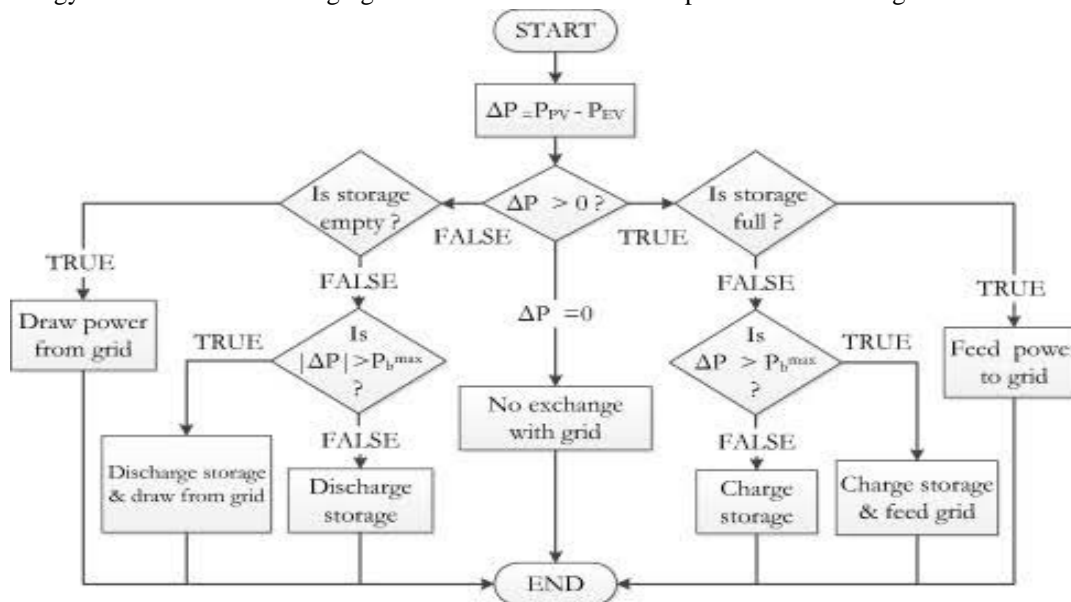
START

$\Delta P = P_{PV} - P_{EV}$

Is storage empty ?

$\Delta P > 0$ ?

Is storage full ?

FALSE

TRUE

TRUE

FALSE

FALSE

TRUE

Draw power from grid

TRUE

Is $|\Delta P| > P_b^{max}$ ?

$\Delta P = 0$

Is $\Delta P > P_b^{max}$ ?

TRUE

Feed powe to grid

FALSE

No exchange with grid

FALSE

Discharge storage & draw from grid

Discharge storage

Charge storage

Charge storage & feed grid

END